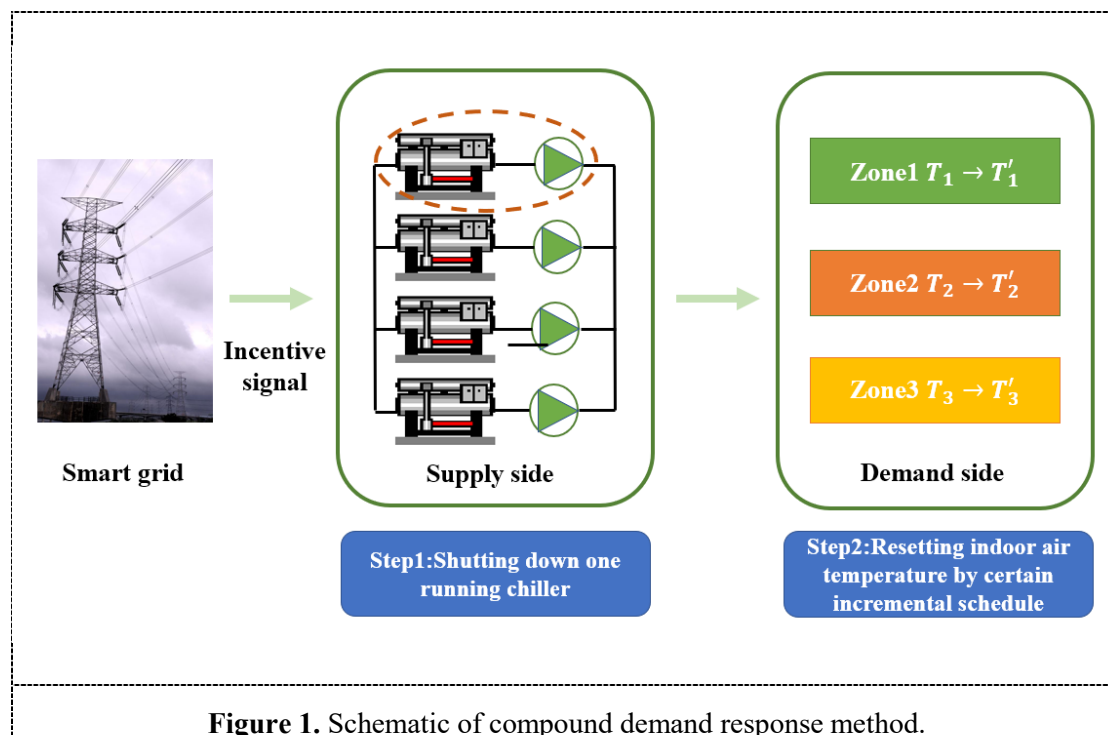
Smart grid

Incentive signal

Supply side

Zone1 $T_1 \rightarrow T_1'$

Zone2 $T_2 \rightarrow T_2'$

Zone3 $T_3 \rightarrow T_3'$

Demand side

Step1:Shutting down one running chiller

Step2:Resetting indoor air temperature by certain incremental schedule

**Figure 1.** Schematic of compound demand response method.